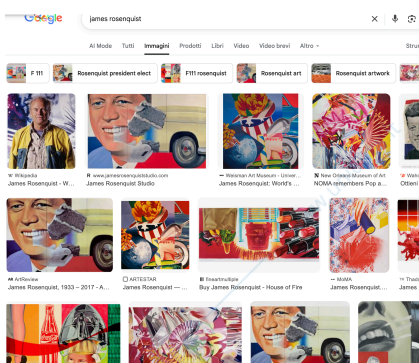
Google

james rosenquist

AI Mode Tutti Immagini Prodotti Libri Video Video brevi Altro Strum

F 111 Rosenquist president elect F111 rosenquist Rosenquist art Rosenquist artwork

Wikipedia
James Rosenquist - W...

www.jamesrosenquiststudio.com
James Rosenquist Studio

Weisman Art Museum - Univer...
James Rosenquist: World's ...

New Orleans Museum of Art
NOMA remembers Pop a...

Walk
Ottieni

ArtReview
James Rosenquist, 1933 – 2017 - A...

ARTSTAR
James Rosenquist — ...

fineartmultiple
Buy James Rosenquist - House of Fire

MoMA
James Rosenquist...

Thad
James